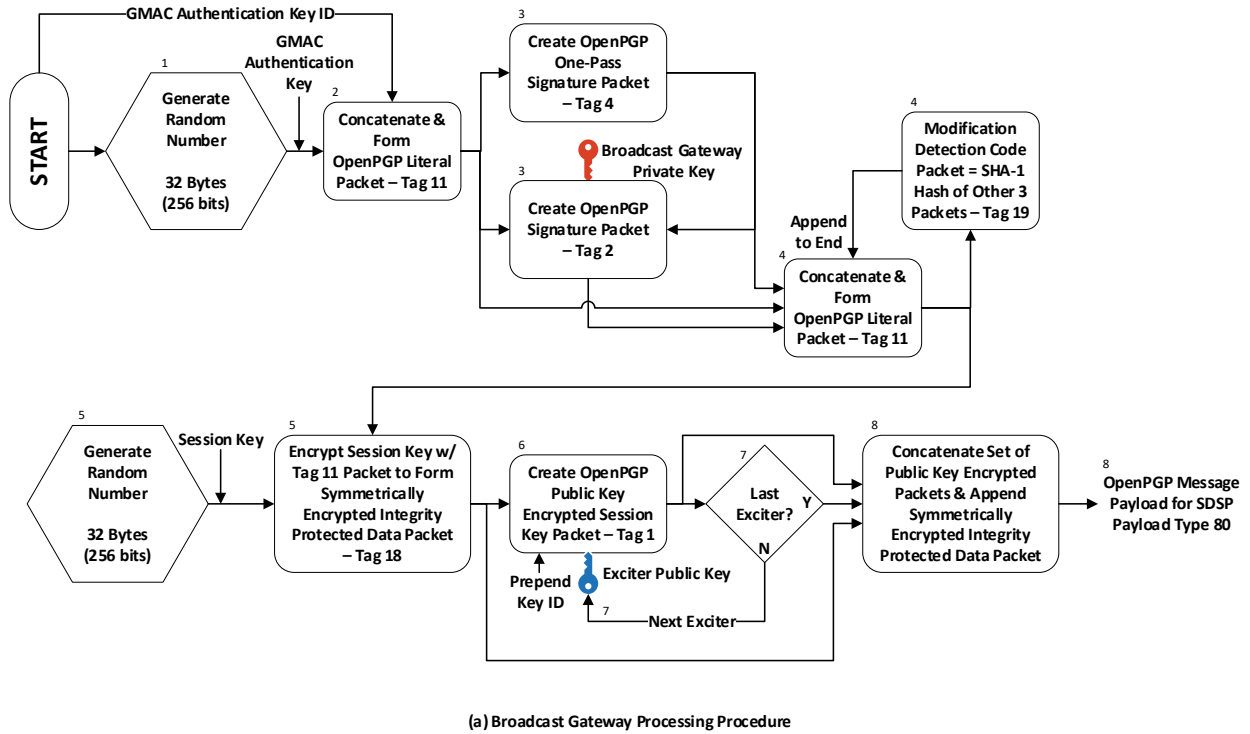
GMAC Authentication Key ID

START

1
Generate Random Number

32 Bytes (256 bits)

GMAC Authentication Key

2
Concatenate & Form OpenPGP Literal Packet – Tag 11

3
Create OpenPGP One-Pass Signature Packet – Tag 4

Broadcast Gateway Private Key

3
Create OpenPGP Signature Packet – Tag 2

4
Modification Detection Code Packet = SHA-1 Hash of Other 3 Packets – Tag 19

Append to End

4
Concatenate & Form OpenPGP Literal Packet – Tag 11

5
Generate Random Number

32 Bytes (256 bits)

Session Key

5
Encrypt Session Key w/ Tag 11 Packet to Form Symmetrically Encrypted Integrity Protected Data Packet – Tag 18

6
Create OpenPGP Public Key Encrypted Session Key Packet – Tag 1

Prepend Key ID

Exciter Public Key

7
Last Exciter?

Y

N

7
Next Exciter

8
Concatenate Set of Public Key Encrypted Packets & Append Symmetrically Encrypted Integrity Protected Data Packet

8
OpenPGP Message Payload for SDSP Payload Type 80

(a) Broadcast Gateway Processing Procedure